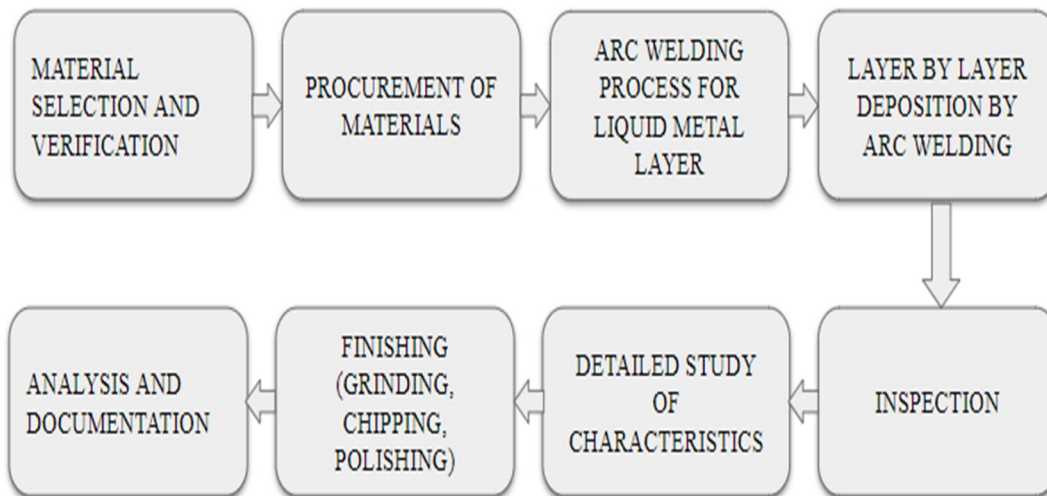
MATERIAL SELECTION AND VERIFICATION

PROCUREMENT OF MATERIALS

ARC WELDING PROCESS FOR LIQUID METAL LAYER

LAYER BY LAYER DEPOSITION BY ARC WELDING

INSPECTION

DETAILED STUDY OF CHARACTERISTICS

FINISHING (GRINDING, CHIPPING, POLISHING)

ANALYSIS AND DOCUMENTATION